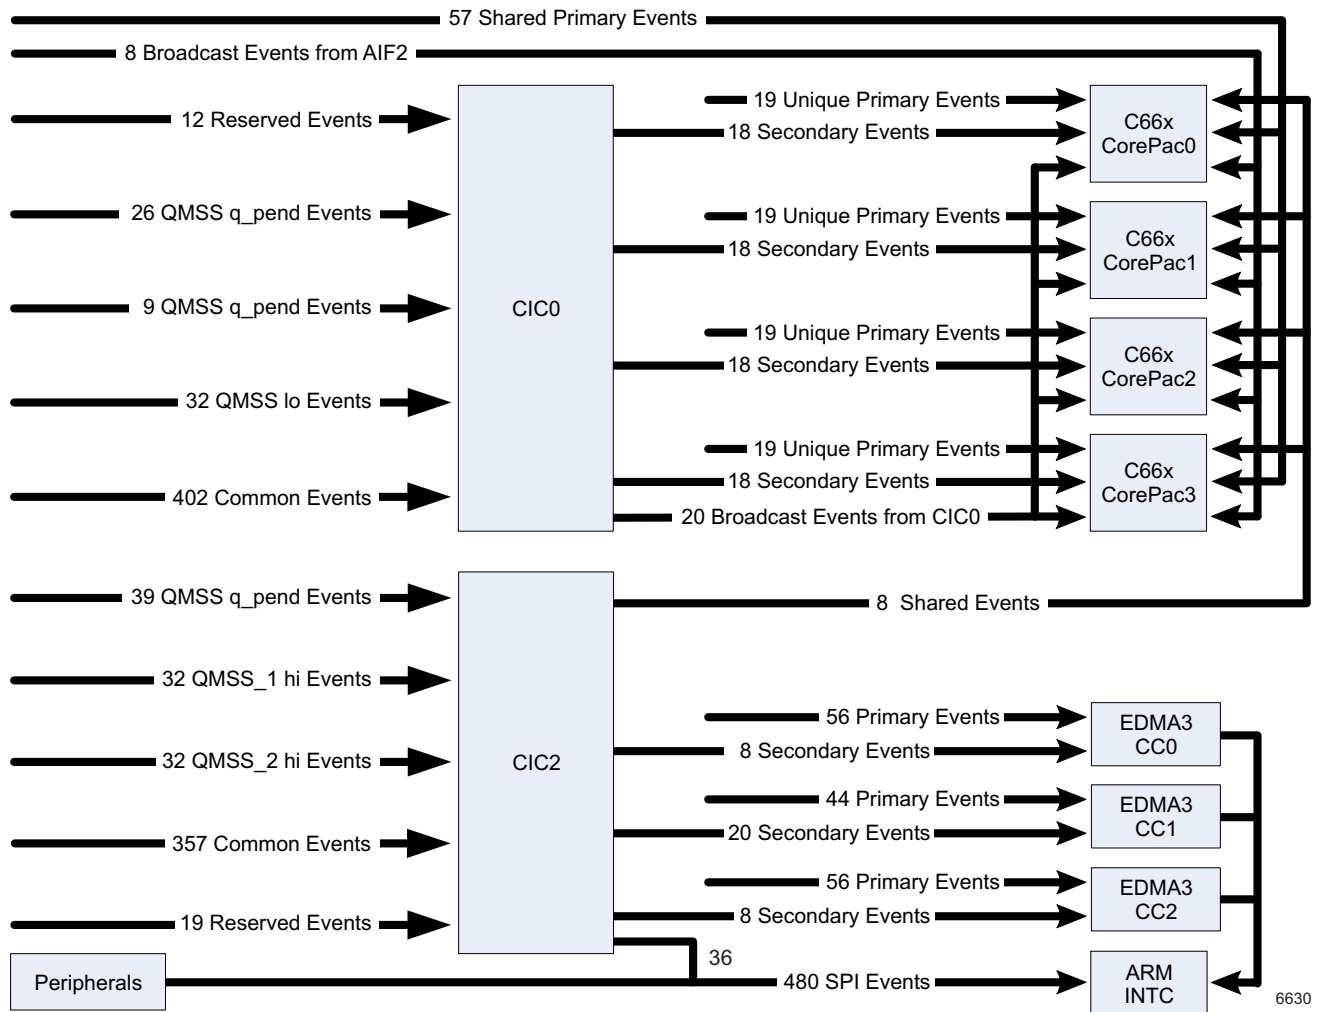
57 Shared Primary Events

8 Broadcast Events from AIF2

12 Reserved Events

26 QMSS q_pend Events

9 QMSS q_pend Events

32 QMSS lo Events

402 Common Events

CIC0

19 Unique Primary Events

18 Secondary Events

C66x CorePac0

19 Unique Primary Events

18 Secondary Events

C66x CorePac1

19 Unique Primary Events

18 Secondary Events

C66x CorePac2

19 Unique Primary Events

18 Secondary Events

C66x CorePac3

20 Broadcast Events from CIC0

39 QMSS q_pend Events

32 QMSS_1 hi Events

32 QMSS_2 hi Events

357 Common Events

19 Reserved Events

CIC2

8 Shared Events

56 Primary Events

8 Secondary Events

EDMA3 CC0

44 Primary Events

20 Secondary Events

EDMA3 CC1

56 Primary Events

8 Secondary Events

EDMA3 CC2

Peripherals

36

480 SPI Events

ARM INTC

6630